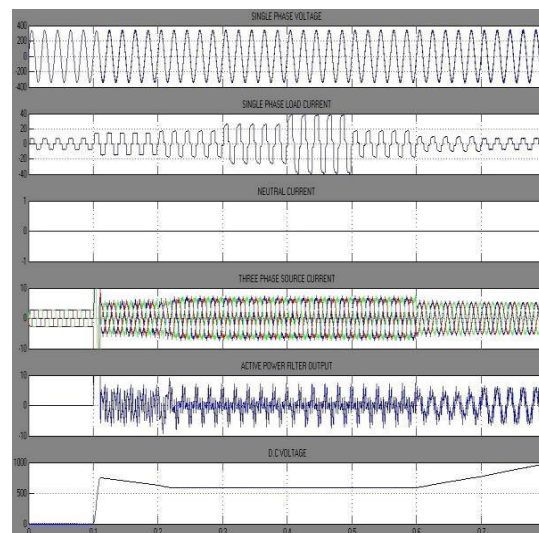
SINGLE PHASE VOLTAGE
400
200
0
-200
-400

SINGLE PHASE LOAD CURRENT
40
20
0
-20
-40

NEUTRAL CURRENT
1
0
-1

THREE PHASE SOURCE CURRENT
10
0
-10

ACTIVE POWER FILTER OUTPUT
10
0
-10

D.C VOLTAGE
1000
500
0

0
0.1
0.2
0.3
0.4
0.5
0.6
0.7